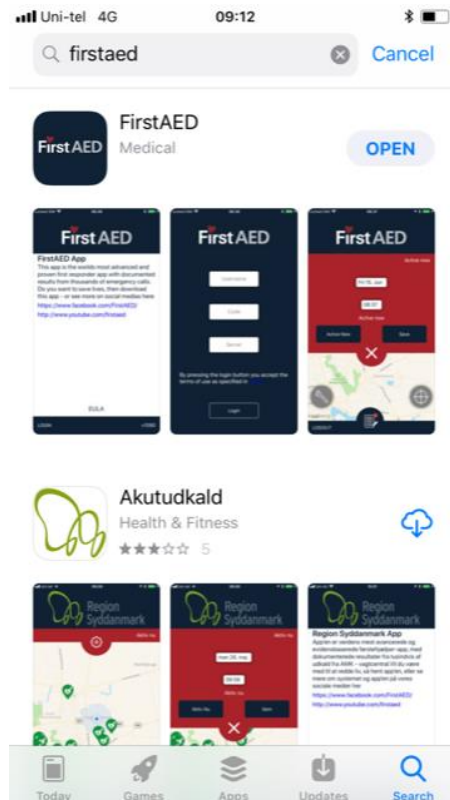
Uni-tel 4G 09:12

firstaed Cancel

FirstAED
FirstAED
Medical
OPEN

FirstAED
FirstAED App
This app is the worlds most advanced and proven first responder app with documented results from thousands of emergency calls. Do you want to save lives, then download this app – or see more on social medias here
https://www.facebook.com/FirstAED/
http://www.youtube.com/firstaed
EULA

FirstAED
By pressing the login button you accept the terms of use as specified in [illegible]
Login

FirstAED
Active now
Active now
Save

Akutudkald
Health & Fitness
5

Region Syddanmark
Region Syddanmark
Region Syddanmark
Region Syddanmark App
https://www.facebook.com/FirstAED/
http://www.youtube.com/firstaed

Today Games Apps Updates Search